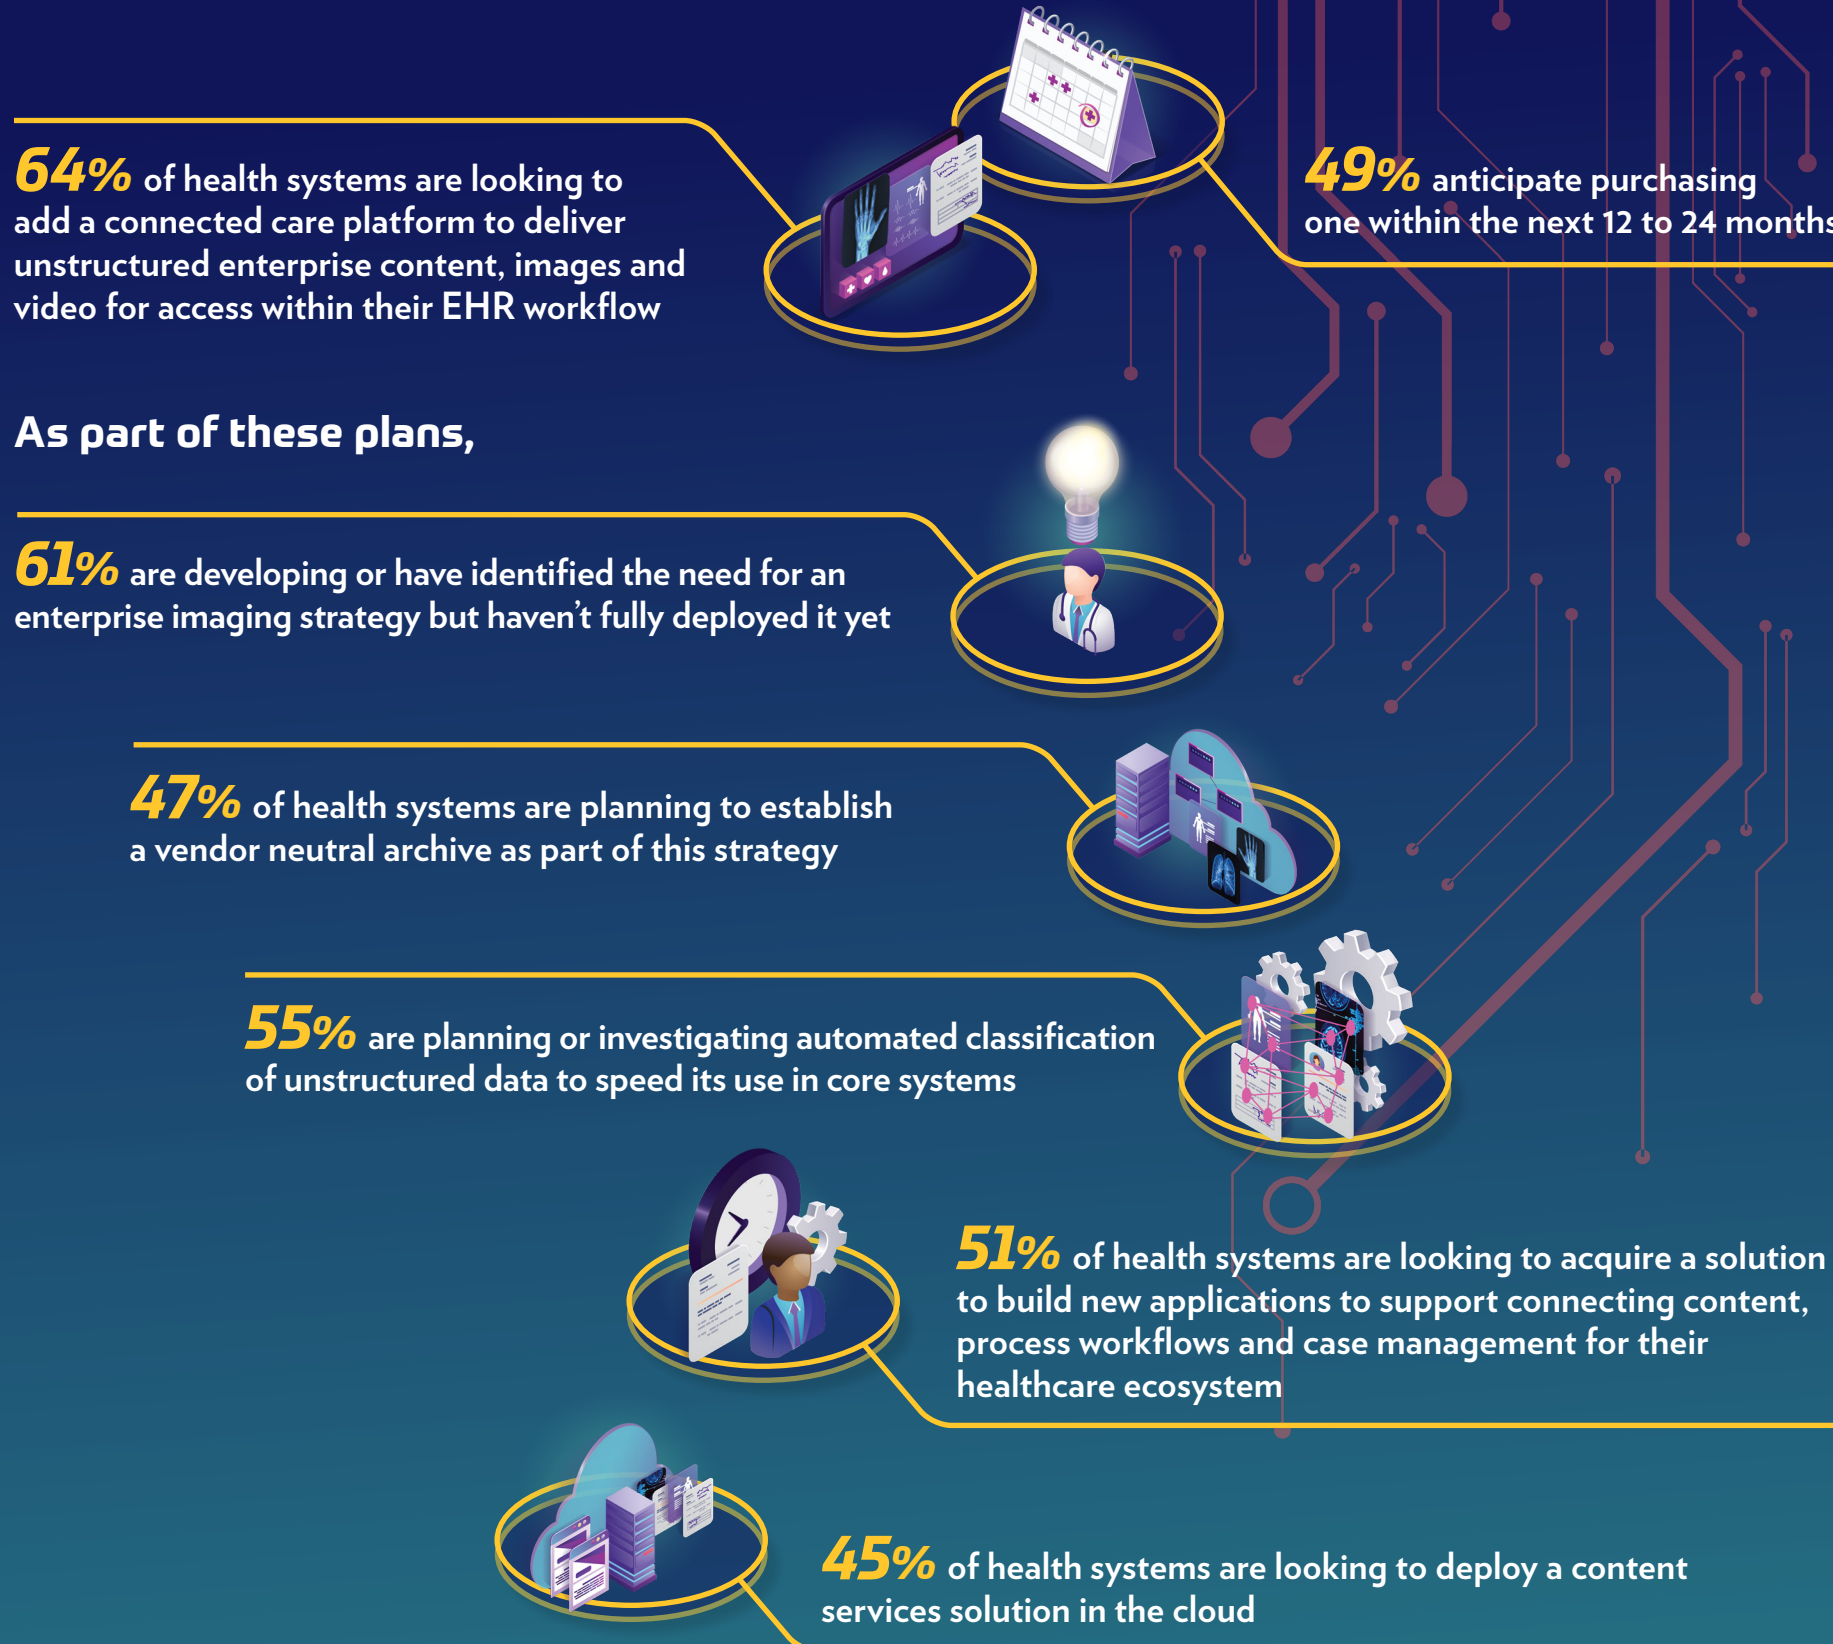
64% of health systems are looking to add a connected care platform to deliver unstructured enterprise content, images and video for access within their EHR workflow

49% anticipate purchasing one within the next 12 to 24 months

As part of these plans,

61% are developing or have identified the need for an enterprise imaging strategy but haven't fully deployed it yet

47% of health systems are planning to establish a vendor neutral archive as part of this strategy

55% are planning or investigating automated classification of unstructured data to speed its use in core systems

51% of health systems are looking to acquire a solution to build new applications to support connecting content, process workflows and case management for their healthcare ecosystem

45% of health systems are looking to deploy a content services solution in the cloud